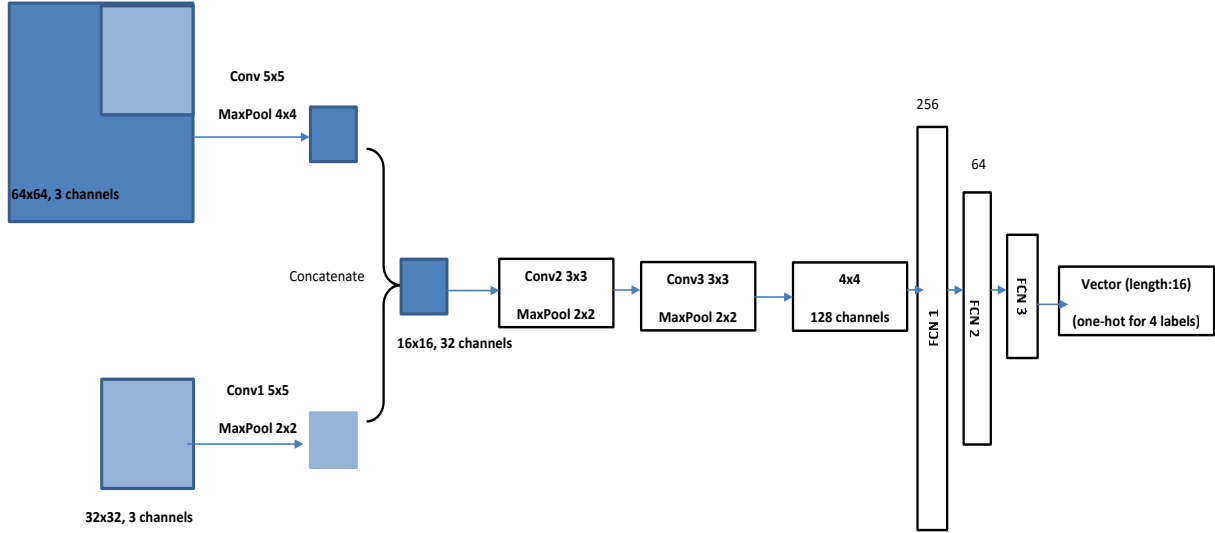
Conv 5x5

MaxPool 4x4

64x64, 3 channels

Concatenate

16x16, 32 channels

Conv1 5x5

MaxPool 2x2

32x32, 3 channels

Conv2 3x3

MaxPool 2x2

Conv3 3x3

MaxPool 2x2

4x4

128 channels

256

FCN 1

64

FCN 2

FCN 3

Vector (length:16)

(one-hot for 4 labels)